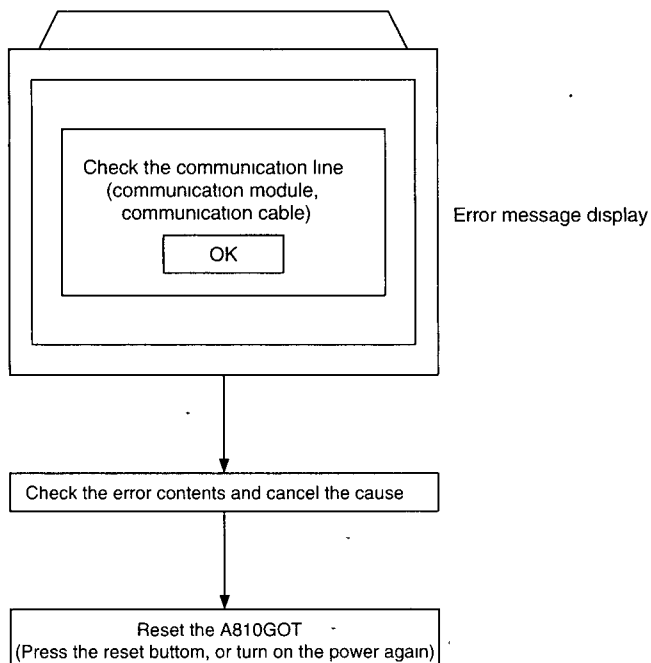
Check the communication line
(communication module,
communication cable)

OK

Error message display

Check the error contents and cancel the cause

Reset the A810GOT
(Press the reset buttom, or turn on the power again)